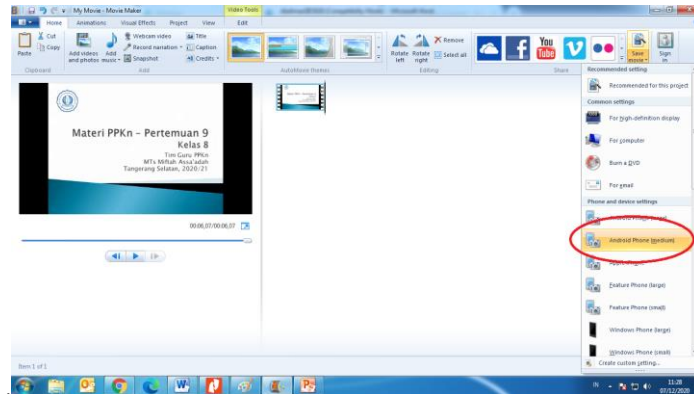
My Movie - Movie Maker

Video Tools

Home Animations Visual Effects Project View Edit

Cut
Copy
Paste
Clipboard

Add videos and photos
Add music
Webcam video
Record narration
Snapshot
Title
Caption
Credits
Add

AutoMovie themes

Rotate left
Rotate right
Remove
Select all
Editing

Share

Save movie
Sign in

Materi PPKn – Pertemuan 9
Kelas 8
Tim Guru PPKn
MTs Miftah Assa'adah
Tangerang Selatan, 2020/21

00:06,07/00:06,07

Recommended setting
Recommended for this project
Common settings
For high-definition display
For computer
Burn a DVD
For email
Phone and device settings
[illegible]
Android Phone (medium)
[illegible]
Feature Phone (large)
Feature Phone (small)
Windows Phone (large)
Windows Phone (small)
Create custom setting...

Item 1 of 1

IN
11:28
07/12/2020